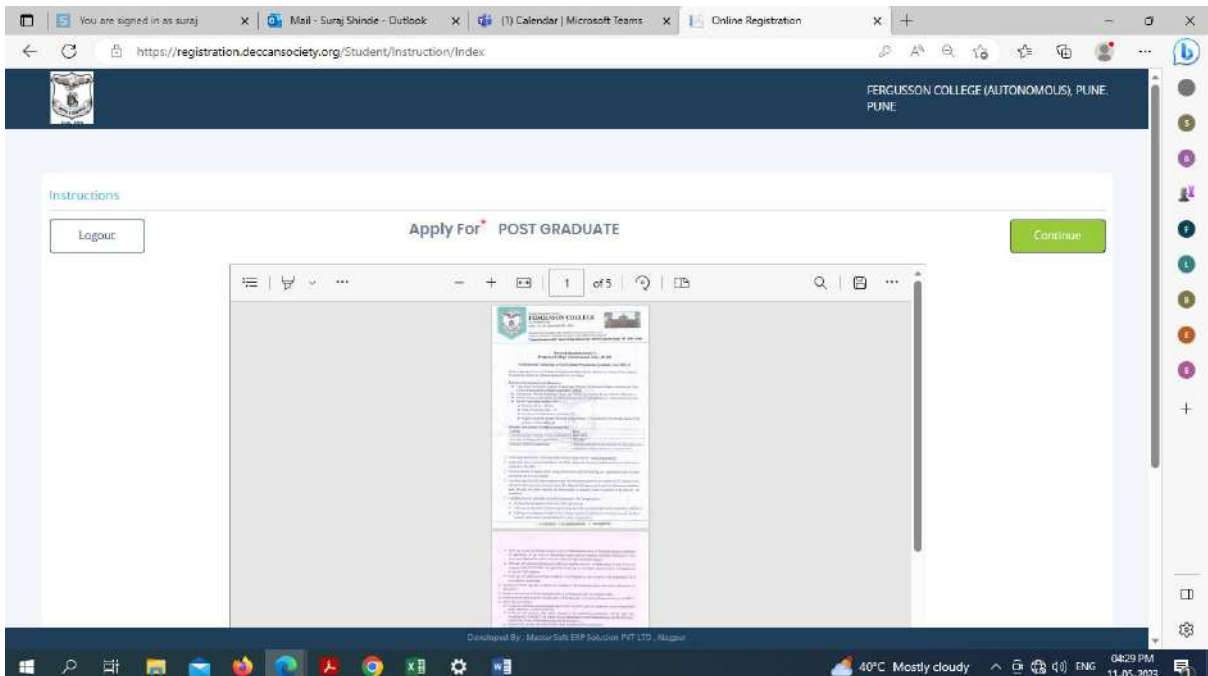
You are signed in as suraj
Mail - Suraj Shinde - Outlook
(1) Calendar | Microsoft Teams
Online Registration

https://registration.deccansociety.org/Student/Instruction/Index

FERGUSSON COLLEGE (AUTONOMOUS), PUNE, PUNE

Instructions

Logout

Apply For* POST GRADUATE

Continue

1 of 5

FERGUSSON COLLEGE

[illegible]

Developed By : MastorSoft ERP Solution PVT LTD , Nagpur

40°C Mostly cloudy ENG 04:29 PM 11-05-2023